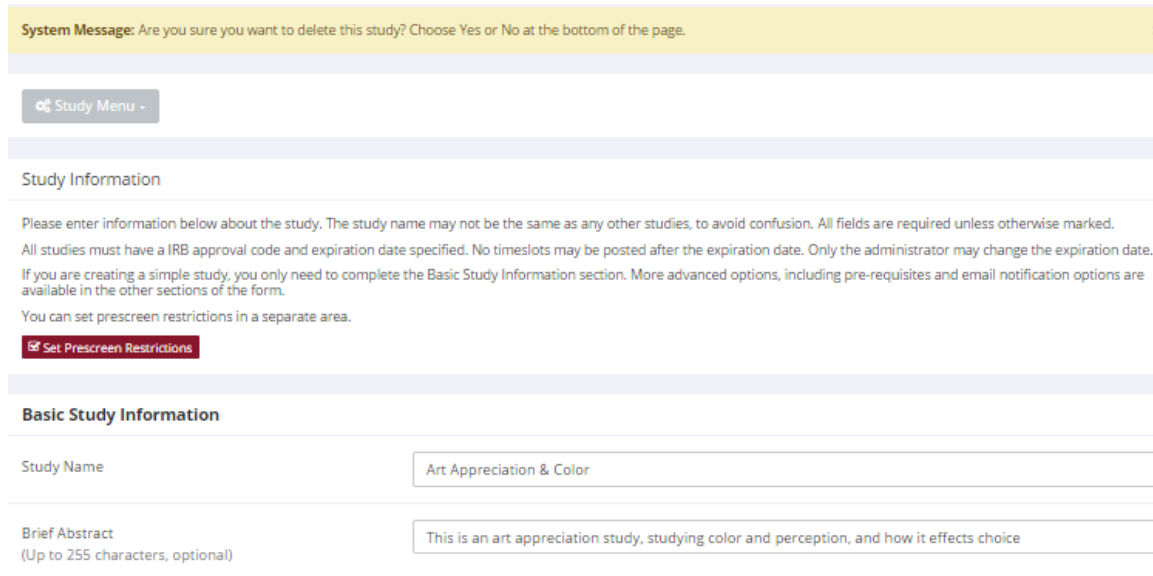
System Message: Are you sure you want to delete this study? Choose Yes or No at the bottom of the page.

Study Menu

Study Information

Please enter information below about the study. The study name may not be the same as any other studies, to avoid confusion. All fields are required unless otherwise marked.

All studies must have a IRB approval code and expiration date specified. No timeslots may be posted after the expiration date. Only the administrator may change the expiration date.

If you are creating a simple study, you only need to complete the Basic Study Information section. More advanced options, including pre-requisites and email notification options are available in the other sections of the form.

You can set prescreen restrictions in a separate area.

Set Prescreen Restrictions

Basic Study Information

Study Name

Art Appreciation & Color

Brief Abstract
(Up to 255 characters, optional)

This is an art appreciation study, studying color and perception, and how it effects choice